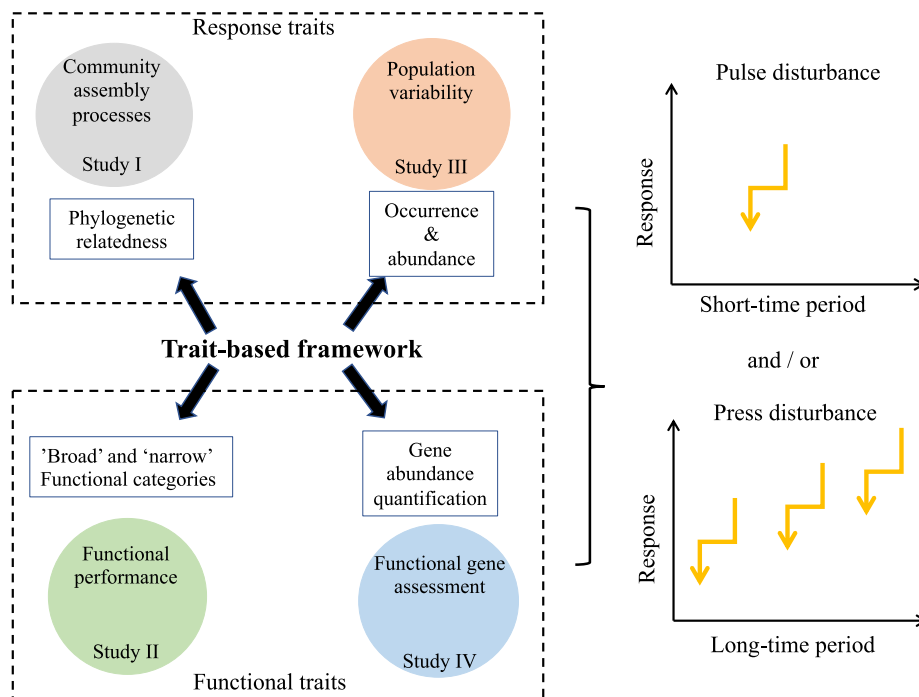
Response traits

Community assembly processes

Study I

Population variability

Study III

Phylogenetic relatedness

Occurrence & abundance

Trait-based framework

'Broad' and 'narrow' Functional categories

Gene abundance quantification

Functional performance

Study II

Functional gene assessment

Study IV

Functional traits

Pulse disturbance

Response

Short-time period

and / or

Press disturbance

Response

Long-time period